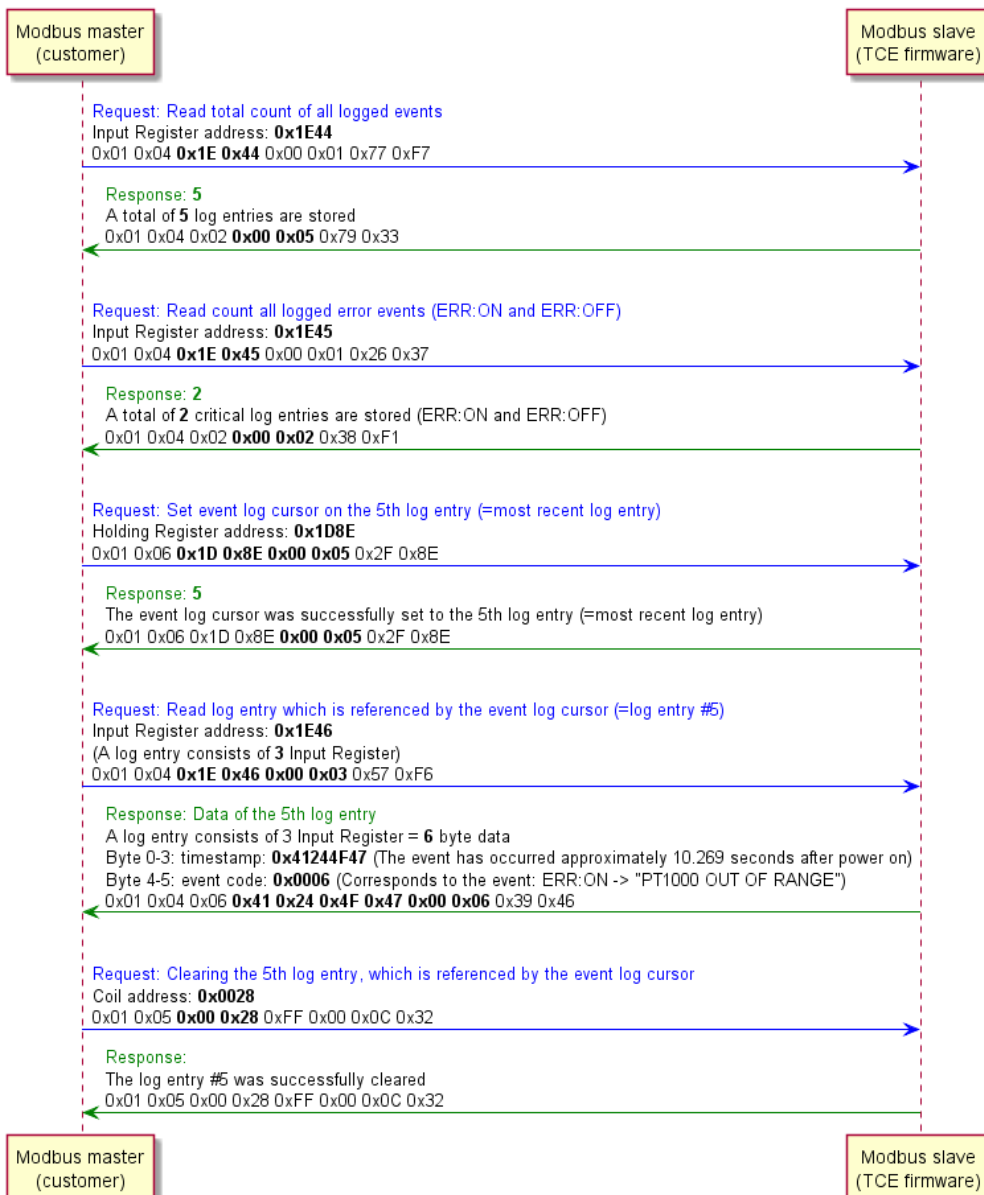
Modbus master (customer)

Modbus slave (TCE firmware)

Request: Read total count of all logged events
Input Register address: **0x1E44**
0x01 0x04 **0x1E 0x44** 0x00 0x01 0x77 0xF7

Response: **5**
A total of **5** log entries are stored
0x01 0x04 0x02 **0x00 0x05** 0x79 0x33

Request: Read count all logged error events (ERR:ON and ERR:OFF)
Input Register address: **0x1E45**
0x01 0x04 **0x1E 0x45** 0x00 0x01 0x26 0x37

Response: **2**
A total of **2** critical log entries are stored (ERR:ON and ERR:OFF)
0x01 0x04 0x02 **0x00 0x02** 0x38 0xF1

Request: Set event log cursor on the 5th log entry (=most recent log entry)
Holding Register address: **0x1D8E**
0x01 0x06 **0x1D 0x8E 0x00 0x05** 0x2F 0x8E

Response: **5**
The event log cursor was successfully set to the 5th log entry (=most recent log entry)
0x01 0x06 0x1D 0x8E **0x00 0x05** 0x2F 0x8E

Request: Read log entry which is referenced by the event log cursor (=log entry #5)
Input Register address: **0x1E46**
(A log entry consists of **3** Input Register)
0x01 0x04 **0x1E 0x46 0x00 0x03** 0x57 0xF6

Response: Data of the 5th log entry
A log entry consists of 3 Input Register = **6** byte data
Byte 0-3: timestamp: **0x41244F47** (The event has occurred approximately 10.269 seconds after power on)
Byte 4-5: event code: **0x0006** (Corresponds to the event: ERR:ON -> "PT1000 OUT OF RANGE")
0x01 0x04 0x06 **0x41 0x24 0x4F 0x47 0x00 0x06** 0x39 0x46

Request: Clearing the 5th log entry, which is referenced by the event log cursor
Coil address: **0x0028**
0x01 0x05 **0x00 0x28** 0xFF 0x00 0x0C 0x32

Response:
The log entry #5 was successfully cleared
0x01 0x05 0x00 0x28 0xFF 0x00 0x0C 0x32

Modbus master (customer)

Modbus slave (TCE firmware)